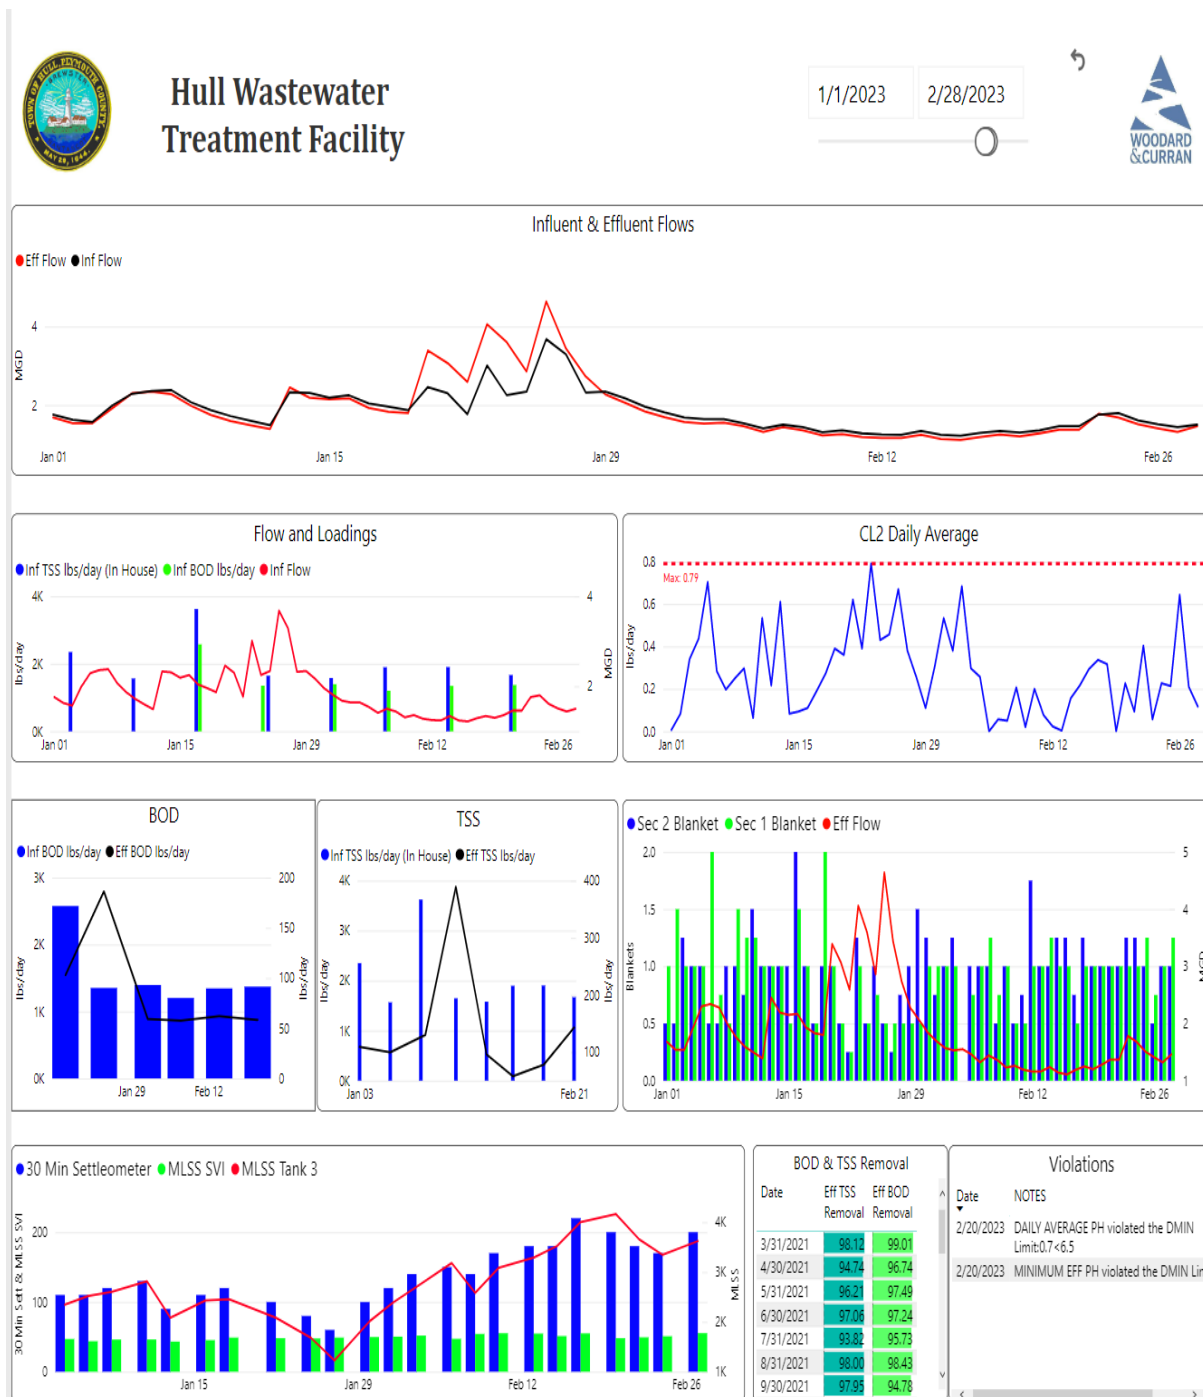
TOWN OF HULL PLYMOUTH COUNTY MAY 26, 1644

Hull Wastewater Treatment Facility

1/1/2023 2/28/2023

WOODARD &CURRAN

Influent & Effluent Flows

Eff Flow Inf Flow

MGD

4
2

Jan 01 Jan 15 Jan 29 Feb 12 Feb 26

Flow and Loadings

Inf TSS lbs/day (In House) Inf BOD lbs/day Inf Flow

lbs/day

4K
2K
0K

4
2

MGD

Jan 01 Jan 15 Jan 29 Feb 12 Feb 26

CL2 Daily Average

lbs/day

0.8
0.6
0.4
0.2
0.0

Max: 0.79

Jan 01 Jan 15 Jan 29 Feb 12 Feb 26

BOD

Inf BOD lbs/day Eff BOD lbs/day

lbs/day

3K
2K
1K
0K

200
150
100
50
0

lbs/day

Jan 29 Feb 12

TSS

Inf TSS lbs/day (In House) Eff TSS lbs/day

lbs/day

4K
3K
2K
1K
0K

400
300
200
100

lbs/day

Jan 03 Feb 21

Sec 2 Blanket Sec 1 Blanket Eff Flow

Blankets

2.0
1.5
1.0
0.5
0.0

5
4
3
2
1

Jan 01 Jan 15 Jan 29 Feb 12 Feb 26

30 Min Settleometer MLSS SVI MLSS Tank 3

30 Min Sett & MLSS SVI

200
100
0

4K
3K
2K
1K

MLSS

Jan 15 Jan 29 Feb 12 Feb 26

BOD & TSS Removal

| Date | Eff TSS Removal | Eff BOD Removal |
|---|---|---|
| 3/31/2021 | 98.12 | 99.01 |
| 4/30/2021 | 94.74 | 96.74 |
| 5/31/2021 | 96.21 | 97.49 |
| 6/30/2021 | 97.06 | 97.24 |
| 7/31/2021 | 93.82 | 95.73 |
| 8/31/2021 | 98.00 | 98.43 |
| 9/30/2021 | 97.95 | 94.78 |

Violations

| Date | NOTES |
|---|---|
| 2/20/2023 | DAILY AVERAGE PH violated the DMIN Limit:0.7<6.5 |
| 2/20/2023 | MINIMUM EFF PH violated the DMIN Li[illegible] |